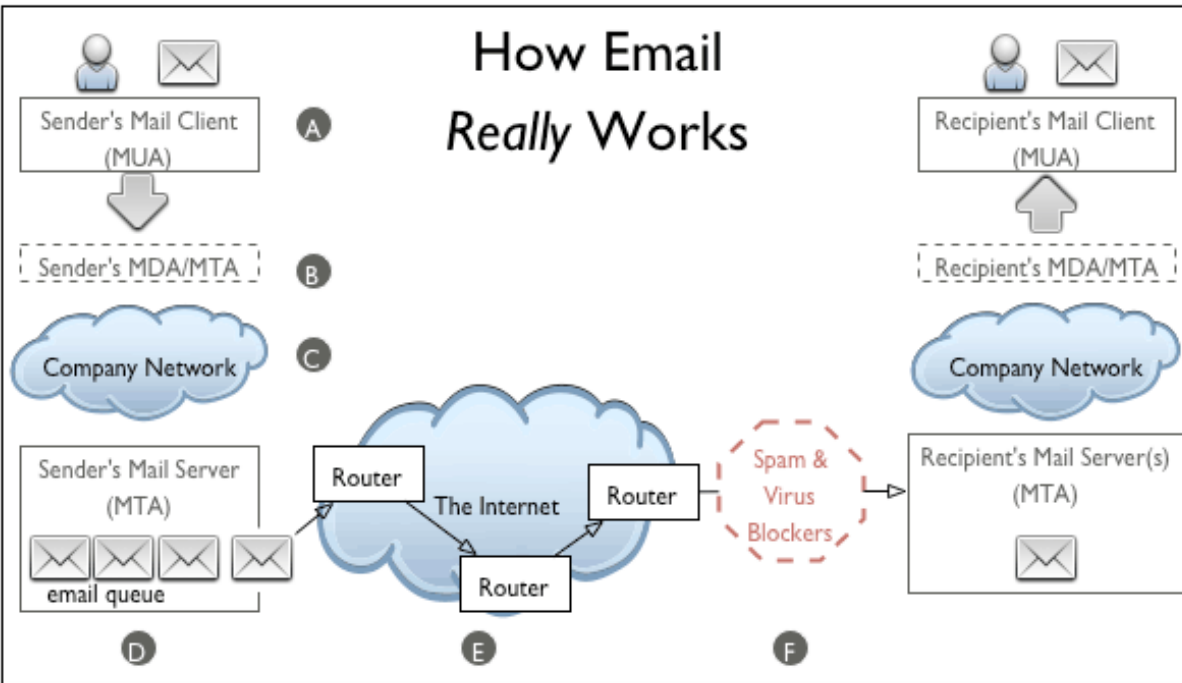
How Email *Really* Works

Sender's Mail Client (MUA)

A

Sender's MDA/MTA

B

Company Network

C

Sender's Mail Server (MTA)

email queue

D

Router

The Internet

Router

Router

E

Spam & Virus Blockers

F

Recipient's Mail Client (MUA)

Recipient's MDA/MTA

Company Network

Recipient's Mail Server(s) (MTA)